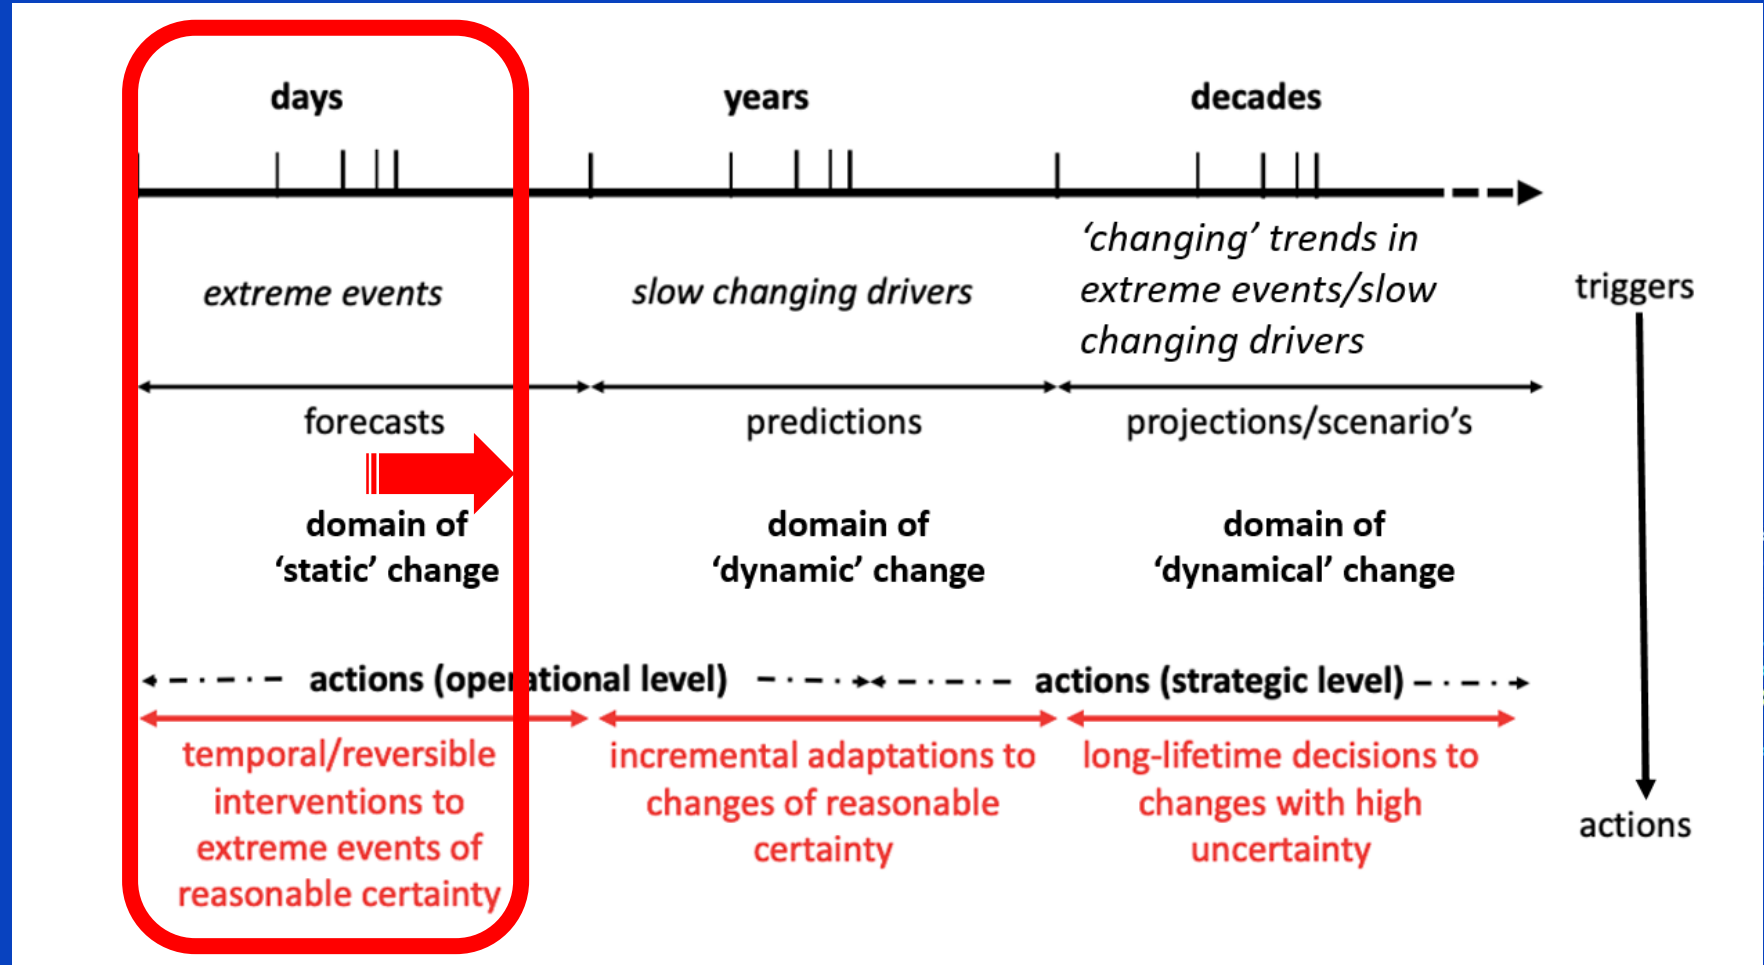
days

years

decades

extreme events

slow changing drivers

'changing' trends in extreme events/slow changing drivers

triggers

forecasts

predictions

projections/scenario's

domain of 'static' change

domain of 'dynamic' change

domain of 'dynamical' change

actions (operational level)

actions (strategic level)

temporal/reversible interventions to extreme events of reasonable certainty

incremental adaptations to changes of reasonable certainty

long-lifetime decisions to changes with high uncertainty

actions